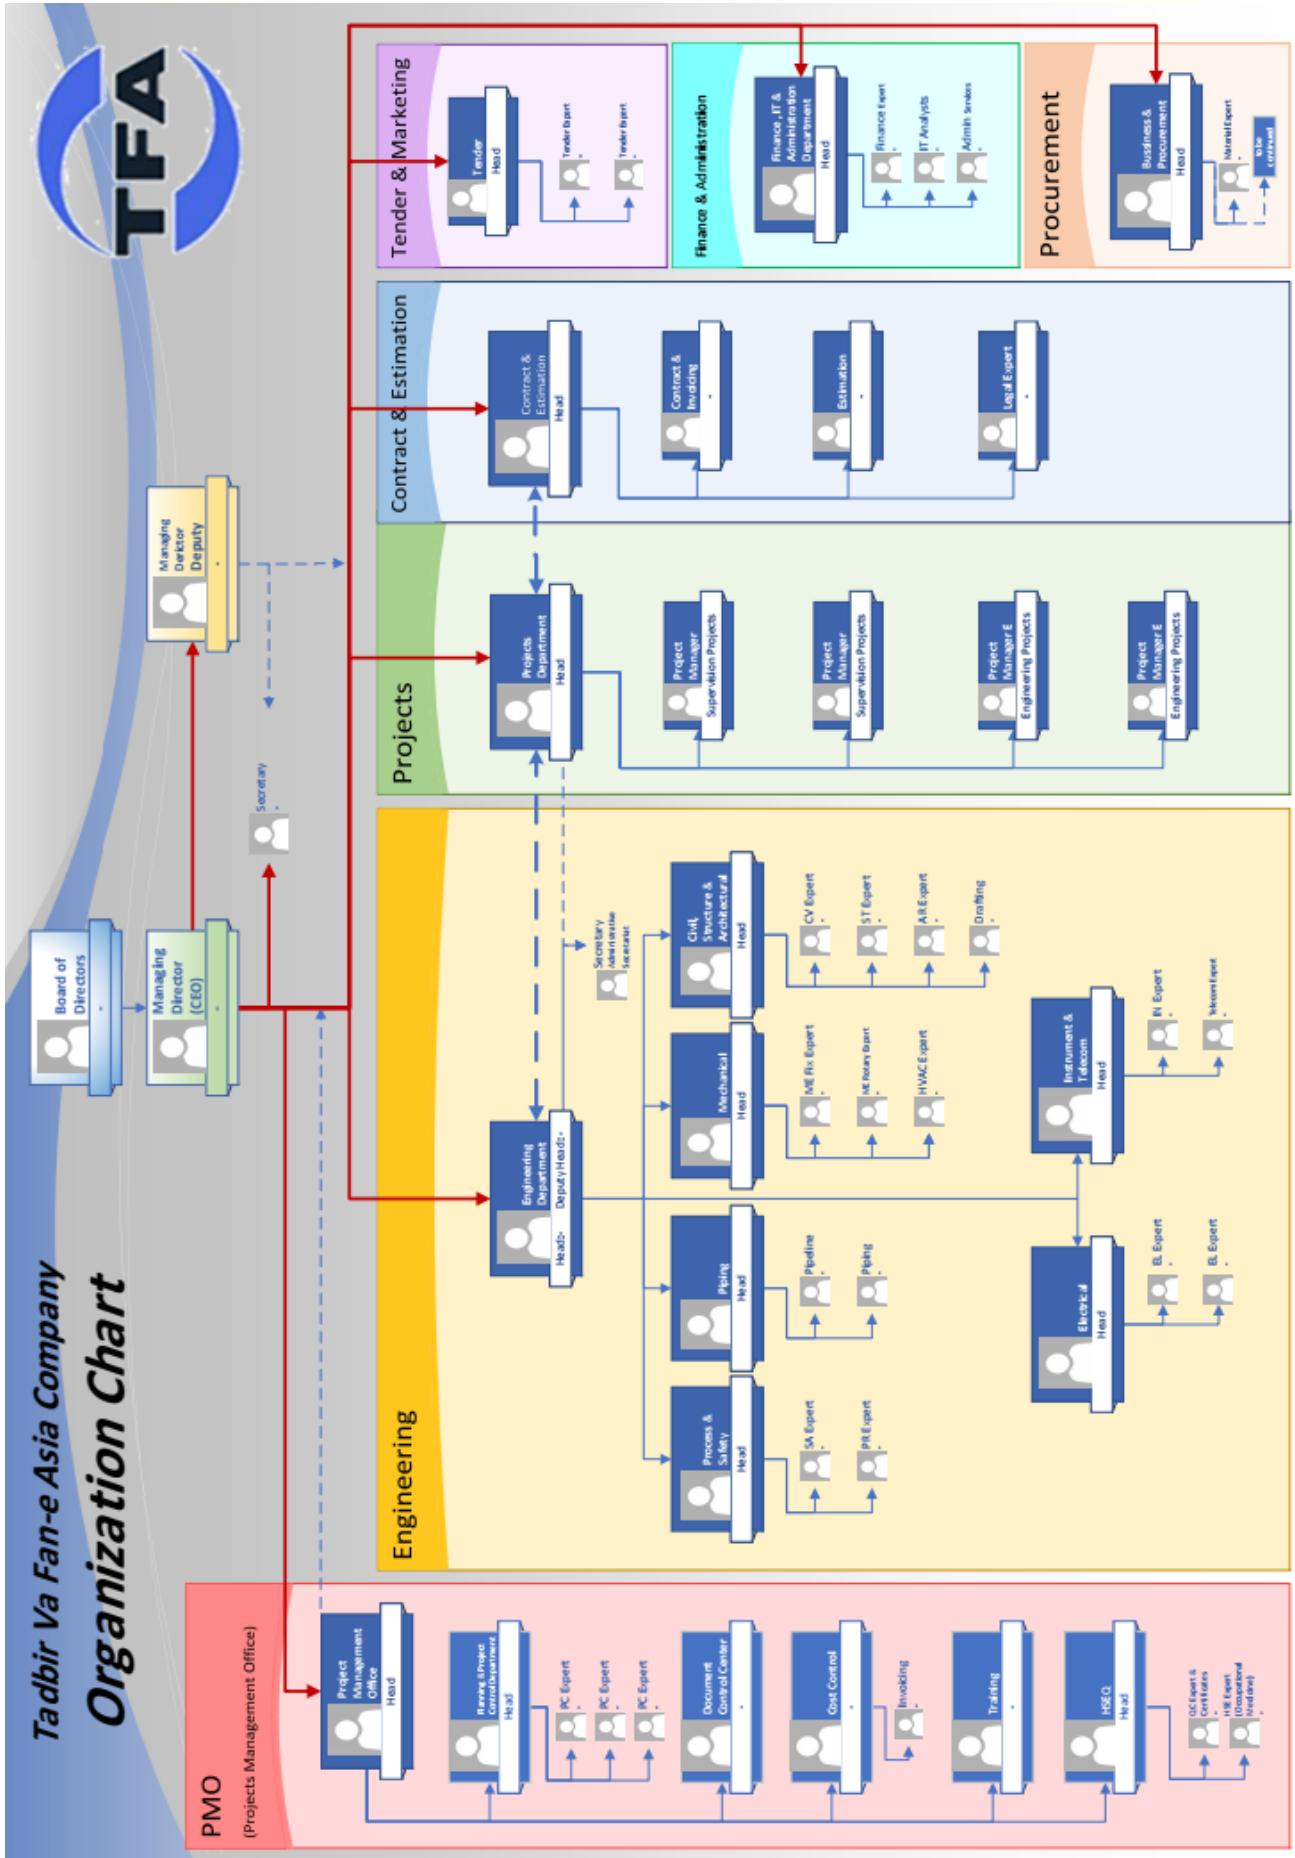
TFA

Tadbir Va Fan-e Asia Company
Organization Chart

Board of Directors
-

Managing Director (CEO)
-

Managing Director Deputy
-

Secretary
-

Tender & Marketing

Tender
Head

Tender Expert
-

Tender Expert
-

Finance & Administration

Finance , IT & Administration Department
Head

Finance Expert
-

IT Analysts
-

Admin Services
-

Procurement

Business & Procurement
Head

Material Expert
-

to be continued

Contract & Estimation

Contract & Estimation
Head

Contract & Invoicing
-

Estimation
-

Legal Expert
-

Projects

Projects Department
Head

Project Manager Supervision Projects
-

Project Manager Supervision Projects
-

Project Manager E Engineering Projects
-

Project Manager E Engineering Projects
-

Engineering

Engineering Department
Head-
Deputy Head-

Secretary Administrative Secretariat
-

Civil, Structure & Architectural
Head

CV Expert
-

ST Expert
-

AR Expert
-

Drafting
-

Mechanical
Head

ME Fix Expert
-

ME Rotary Expert
-

HVAC Expert
-

Instrument & Telecom
Head

IN Expert
-

Telecom Expert
-

Piping
Head

Pipeline
-

Piping
-

Electrical
Head

EL Expert
-

EL Expert
-

Process & Safety
Head

SA Expert
-

PR Expert
-

PMO
(Projects Management Office)

Project Management Office
Head

Planning & Project Control Department
Head

PC Expert
-

PC Expert
-

PC Expert
-

Document Control Center
-

Cost Control
-

Invoicing
-

Training
-

HSEQ
Head

QC Expert & Certificates
-

HSE Expert (Occupational Medicine)
-